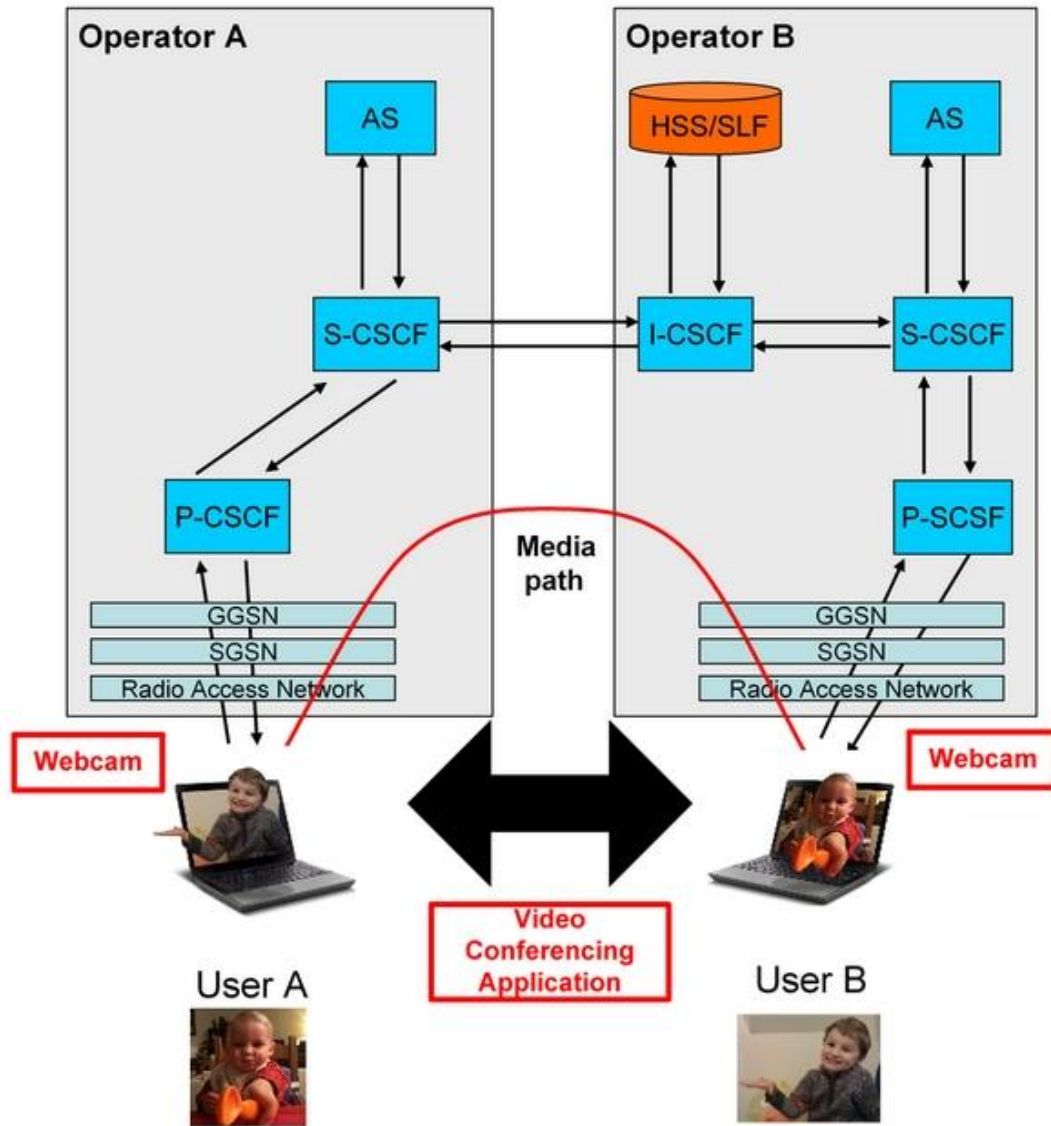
Operator A

AS

S-CSCF

P-CSCF

GGSN

SGSN

Radio Access Network

Operator B

HSS/SLF

AS

I-CSCF

S-CSCF

P-SCSF

GGSN

SGSN

Radio Access Network

Media path

Webcam

Webcam

Video Conferencing Application

User A

User B